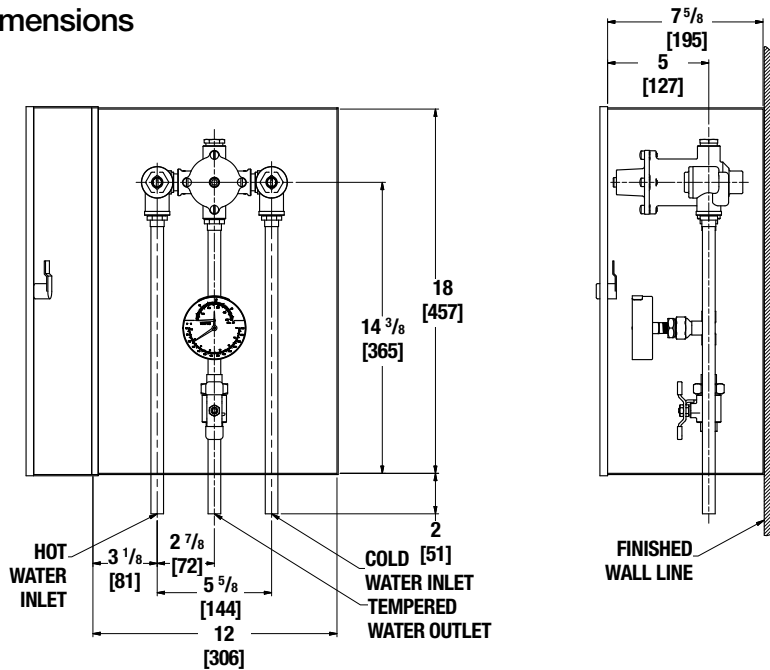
mensions

$7\frac{5}{8}$
[195]
5
[127]

18
[457]

$14\frac{3}{8}$
[365]

2
[51]

HOT WATER INLET

$3\frac{1}{8}$
[81]

$2\frac{7}{8}$
[72]

$5\frac{5}{8}$
[144]

12
[306]

COLD WATER INLET

TEMPERED WATER OUTLET

FINISHED WALL LINE